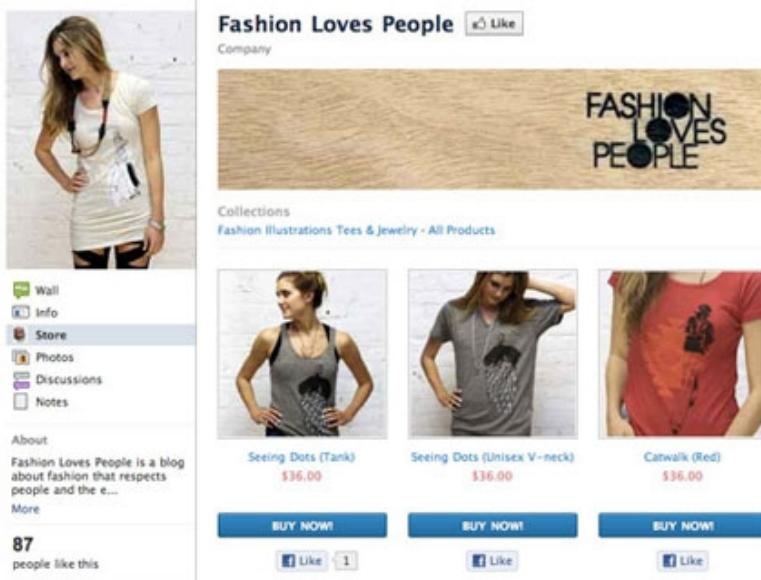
Fashion Loves People Like
Company

FASHION LOVES PEOPLE

Collections
Fashion Illustrations Tees & Jewelry - All Products

Wall
Info
Store
Photos
Discussions
Notes

About
Fashion Loves People is a blog about fashion that respects people and the e...
More

87
people like this

Seeing Dots (Tank)
$36.00
BUY NOW!
Like 1

Seeing Dots (Unisex V-neck)
$36.00
BUY NOW!
Like

Catwalk (Red)
$36.00
BUY NOW!
Like